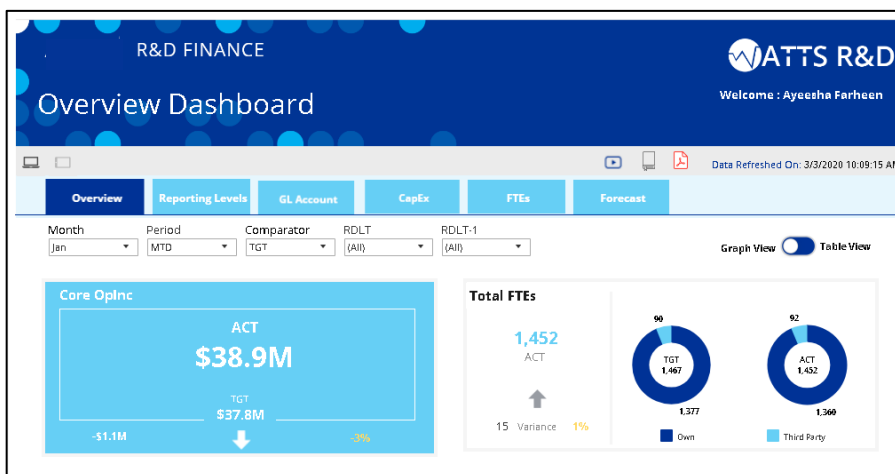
R&D FINANCE

WATTS R&D

Overview Dashboard

Welcome : Ayeesha Farheen

Data Refreshed On: 3/3/2020 10:09:15 AM

Overview | Reporting Levels | GL Account | CapEx | FTEs | Forecast

Month
Jan

Period
MTD

Comparator
TGT

RDLT
(All)

RDLT-1
(All)

Graph View Table View

Core OpInc

ACT
$38.9M

TGT
$37.8M

-$1.1M

-3%

Total FTEs

1,452
ACT

15 Variance 1%

90

TGT
1,467

1,377

92

ACT
1,452

1,360

Own

Third Party